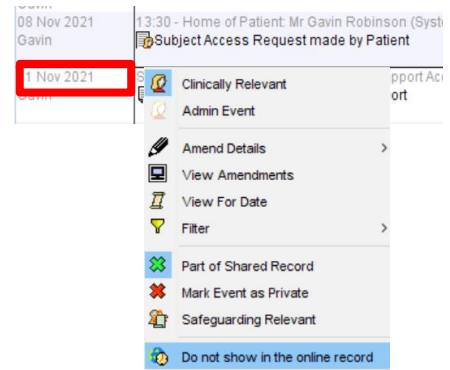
08 Nov 2021
Gavin

13:30 - Home of Patient: Mr Gavin Robinson (Syst
Subject Access Request made by Patient

1 Nov 2021
Gavin

S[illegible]
pport Ac
ort

Clinically Relevant
Admin Event
Amend Details
View Amendments
View For Date
Filter
Part of Shared Record
Mark Event as Private
Safeguarding Relevant
Do not show in the online record